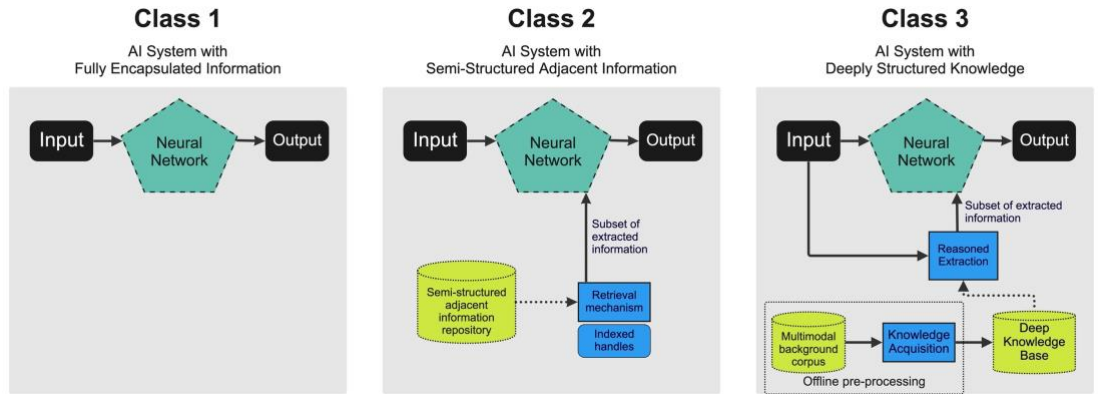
Class 1

AI System with Fully Encapsulated Information

Input

Neural Network

Output

Class 2

AI System with Semi-Structured Adjacent Information

Input

Neural Network

Output

Subset of extracted information

Semi-structured adjacent information repository

Retrieval mechanism

Indexed handles

Class 3

AI System with Deeply Structured Knowledge

Input

Neural Network

Output

Subset of extracted information

Reasoned Extraction

Multimodal background corpus

Knowledge Acquisition

Deep Knowledge Base

Offline pre-processing